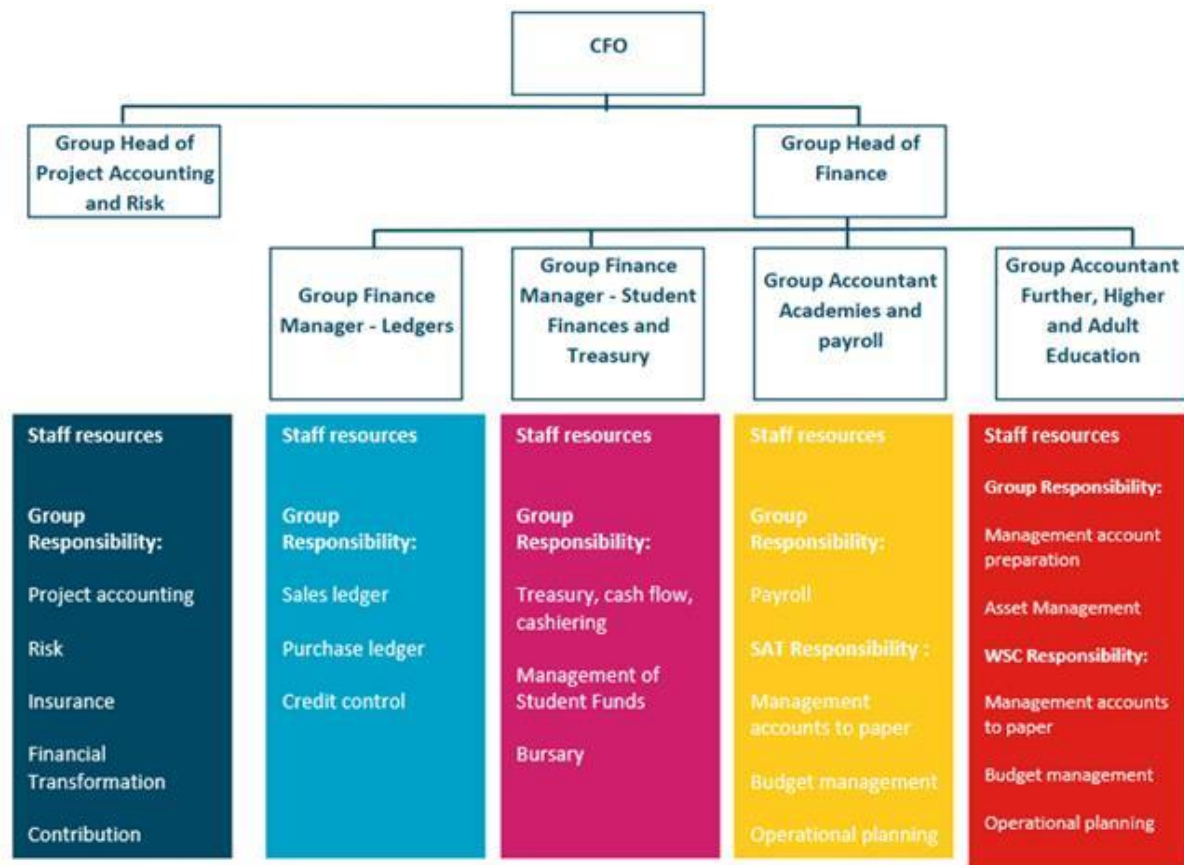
CFO

Group Head of Project Accounting and Risk

Group Head of Finance

Group Finance Manager - Ledgers

Group Finance Manager - Student Finances and Treasury

Group Accountant Academies and payroll

Group Accountant Further, Higher and Adult Education

Staff resources

Group Responsibility:

Project accounting

Risk

Insurance

Financial Transformation

Contribution

Staff resources

Group Responsibility:

Sales ledger

Purchase ledger

Credit control

Staff resources

Group Responsibility:

Treasury, cash flow, cashiering

Management of Student Funds

Bursary

Staff resources

Group Responsibility:

Payroll

SAT Responsibility :

Management accounts to paper

Budget management

Operational planning

Staff resources

Group Responsibility:

Management account preparation

Asset Management

WSC Responsibility:

Management accounts to paper

Budget management

Operational planning